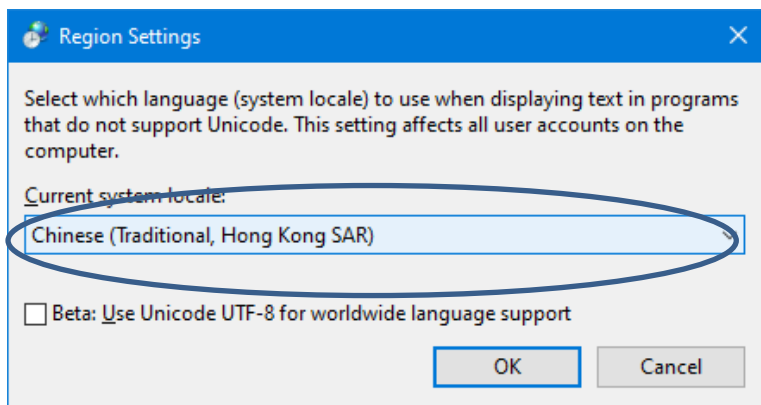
Region Settings

Select which language (system locale) to use when displaying text in programs that do not support Unicode. This setting affects all user accounts on the computer.

Current system locale:

Chinese (Traditional, Hong Kong SAR)

Beta: Use Unicode UTF-8 for worldwide language support

OK

Cancel